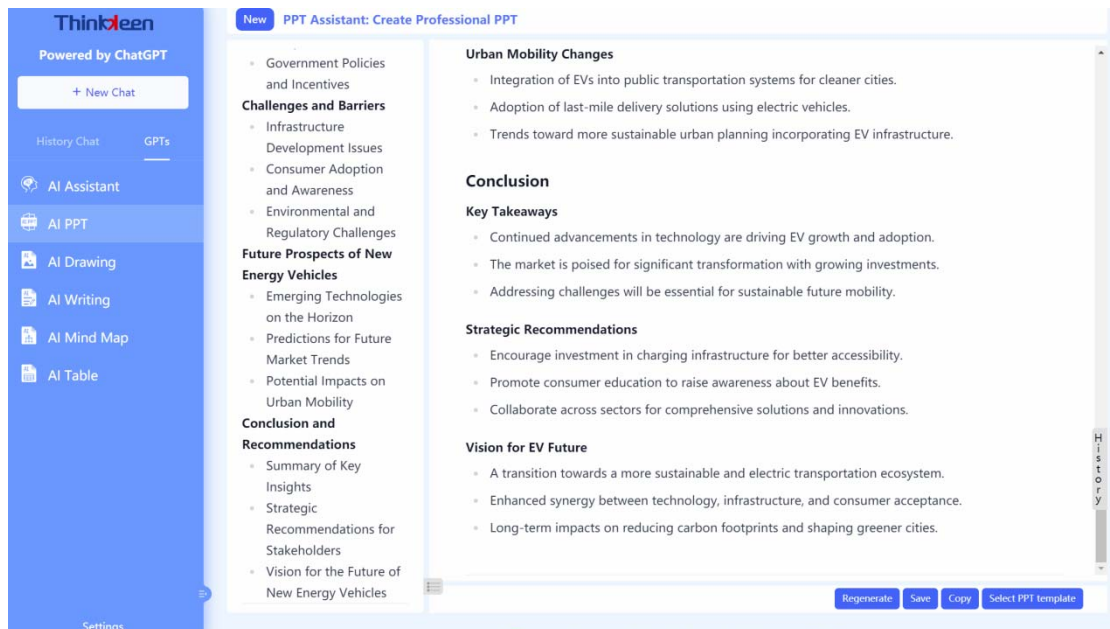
ThinkJeen

Powered by ChatGPT

+ New Chat

History Chat GPTs

AI Assistant

AI PPT

AI Drawing

AI Writing

AI Mind Map

AI Table

Settings

New PPT Assistant: Create Professional PPT

Government Policies and Incentives

Challenges and Barriers

Infrastructure Development Issues

Consumer Adoption and Awareness

Environmental and Regulatory Challenges

Future Prospects of New Energy Vehicles

Emerging Technologies on the Horizon

Predictions for Future Market Trends

Potential Impacts on Urban Mobility

Conclusion and Recommendations

Summary of Key Insights

Strategic Recommendations for Stakeholders

Vision for the Future of New Energy Vehicles

Urban Mobility Changes

Integration of EVs into public transportation systems for cleaner cities.

Adoption of last-mile delivery solutions using electric vehicles.

Trends toward more sustainable urban planning incorporating EV infrastructure.

Conclusion

Key Takeaways

Continued advancements in technology are driving EV growth and adoption.

The market is poised for significant transformation with growing investments.

Addressing challenges will be essential for sustainable future mobility.

Strategic Recommendations

Encourage investment in charging infrastructure for better accessibility.

Promote consumer education to raise awareness about EV benefits.

Collaborate across sectors for comprehensive solutions and innovations.

Vision for EV Future

A transition towards a more sustainable and electric transportation ecosystem.

Enhanced synergy between technology, infrastructure, and consumer acceptance.

Long-term impacts on reducing carbon footprints and shaping greener cities.

History

Regenerate Save Copy Select PPT template